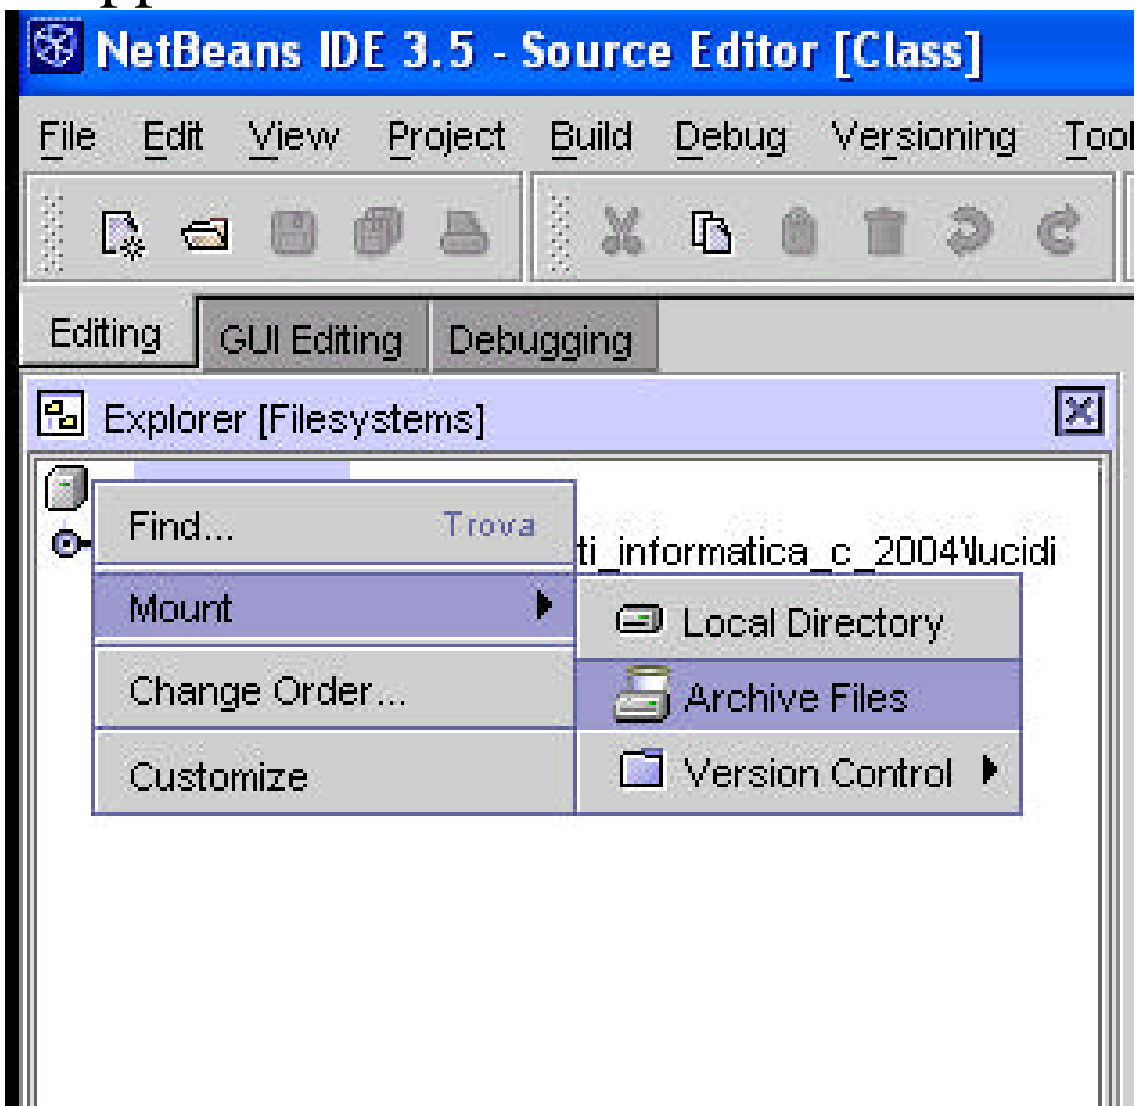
NetBeans IDE 3.5 - Source Editor [Class]

File Edit View Project Build Debug Versioning Tool

Editing GUI Editing Debugging

Explorer [Filesystems]

Find... Trova

ti_informatica_c_2004\lucidi

Mount

Local Directory

Change Order...

Archive Files

Customize

Version Control